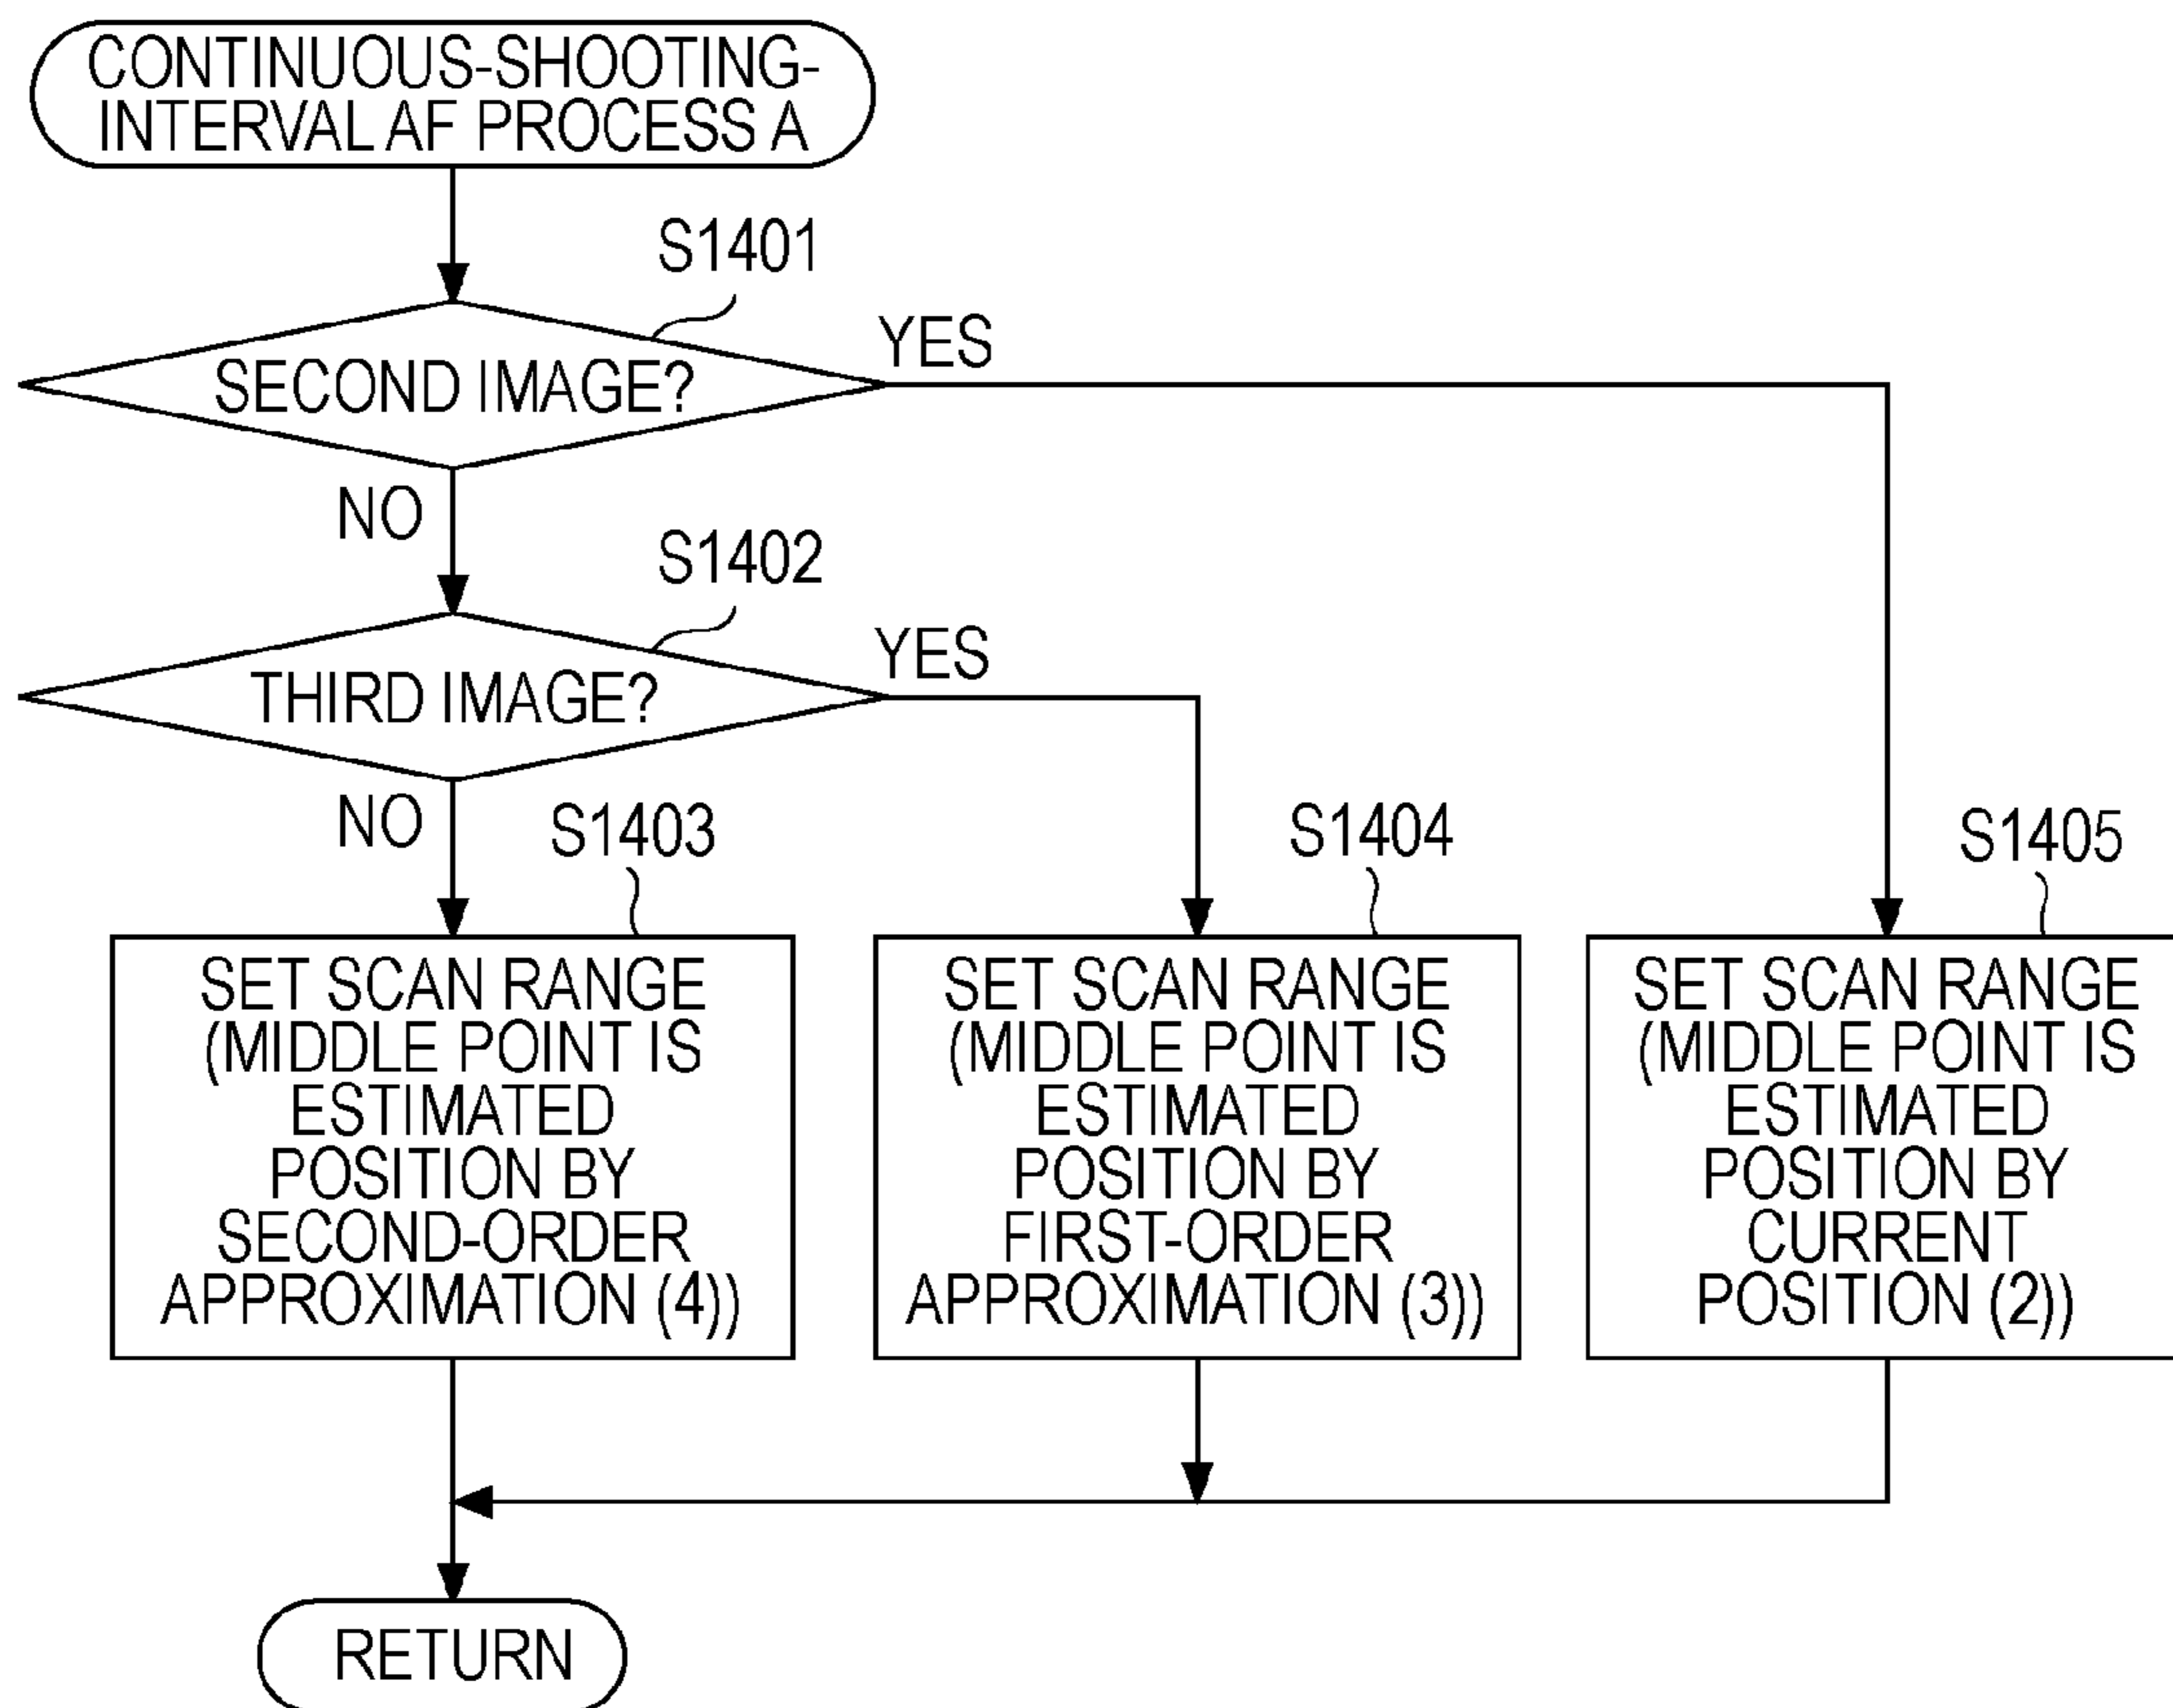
CONTINUOUS-SHOOTING-INTERVAL AF PROCESS A

S1401

SECOND IMAGE?

YES

NO

S1402

THIRD IMAGE?

YES

NO

S1403

SET SCAN RANGE (MIDDLE POINT IS ESTIMATED POSITION BY SECOND-ORDER APPROXIMATION (4))

S1404

SET SCAN RANGE (MIDDLE POINT IS ESTIMATED POSITION BY FIRST-ORDER APPROXIMATION (3))

S1405

SET SCAN RANGE (MIDDLE POINT IS ESTIMATED POSITION BY CURRENT POSITION (2))

RETURN